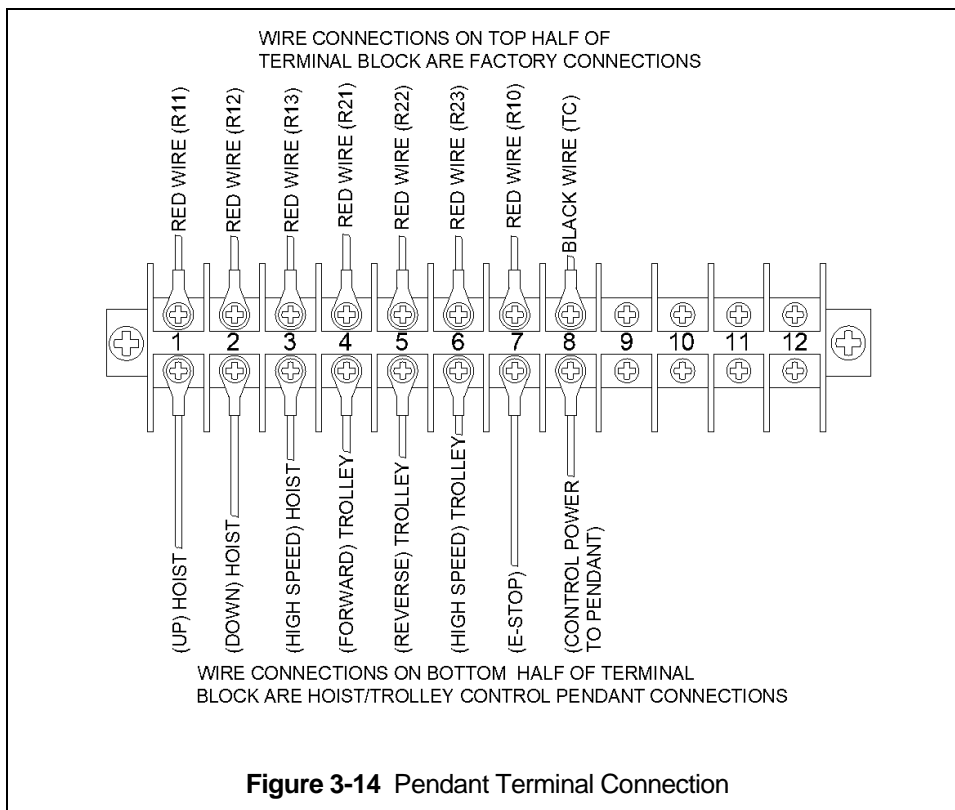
WIRE CONNECTIONS ON TOP HALF OF TERMINAL BLOCK ARE FACTORY CONNECTIONS

RED WIRE (R11)
RED WIRE (R12)
RED WIRE (R13)
RED WIRE (R21)
RED WIRE (R22)
RED WIRE (R23)
RED WIRE (R10)
BLACK WIRE (TC)

1 2 3 4 5 6 7 8 9 10 11 12

(UP) HOIST
(DOWN) HOIST
(HIGH SPEED) HOIST
(FORWARD) TROLLEY
(REVERSE) TROLLEY
(HIGH SPEED) TROLLEY
(E-STOP)
(CONTROL POWER TO PENDANT)

WIRE CONNECTIONS ON BOTTOM HALF OF TERMINAL BLOCK ARE HOIST/TROLLEY CONTROL PENDANT CONNECTIONS

**Figure 3-14** Pendant Terminal Connection